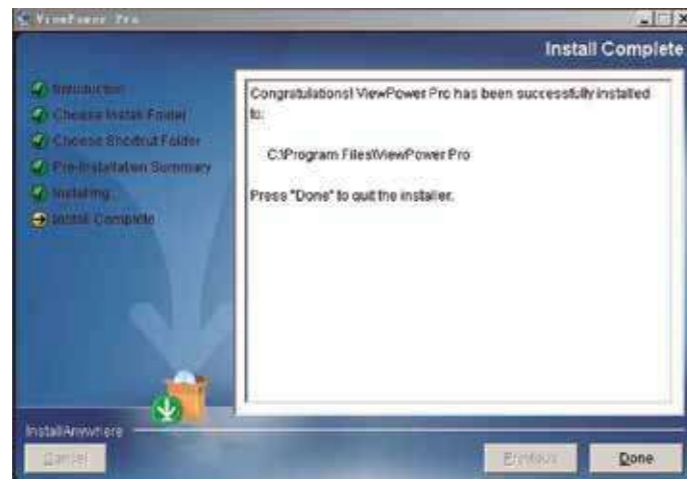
ViewPower Pro

Install Complete

Introduction
Choose Install Folder
Choose Shortcut Folder
Pre-Installation Summary
Installing...
Install Complete

Congratulations! ViewPower Pro has been successfully installed to:

C:\Program Files\ViewPower Pro

Press "Done" to quit the installer.

InstallAnywhere

Cancel

Previous

Done